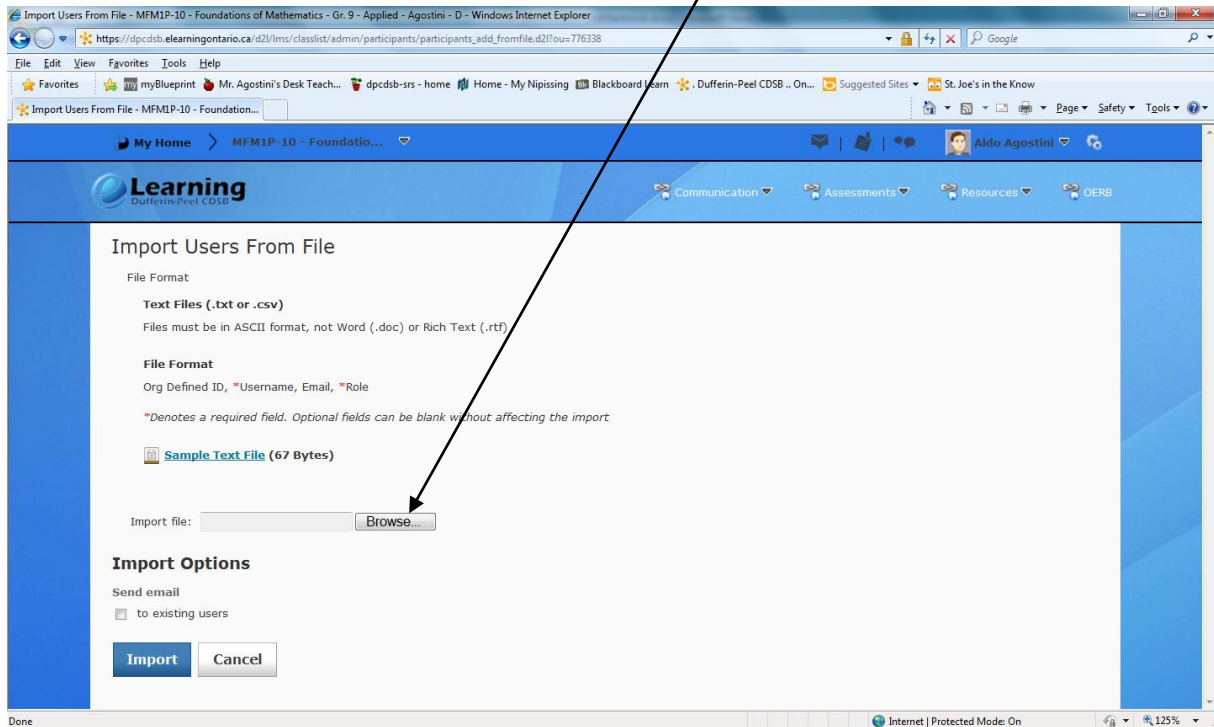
Import Users From File - MFM1P-10 - Foundations of Mathematics - Gr. 9 - Applied - Agostini - D - Windows Internet Explorer

https://dpcdsb.elearningontario.ca/d2l/lms/classlist/admin/participants/participants_add_fromfile.d2l?ou=776338

Google

File Edit View Favorites Tools Help

Favorites myBlueprint Mr. Agostini's Desk Teach... dpcdsb-srs - home Home - My Nipissing Blackboard Learn . Dufferin-Peel CDSB .. On... Suggested Sites St. Joe's in the Know

Import Users From File - MFM1P-10 - Foundation...

Page Safety Tools

My Home MFM1P-10 - Foundatio...

Aldo Agostini

Learning
Dufferin-Peel CDSB

Communication Assessments Resources OERB

Import Users From File

File Format

Text Files (.txt or .csv)

Files must be in ASCII format, not Word (.doc) or Rich Text (.rtf)

File Format

Org Defined ID, *Username, Email, *Role

*Denotes a required field. Optional fields can be blank without affecting the import

Sample Text File (67 Bytes)

Import file: Browse...

Import Options

Send email

to existing users

Import Cancel

Done

Internet | Protected Mode: On

125%